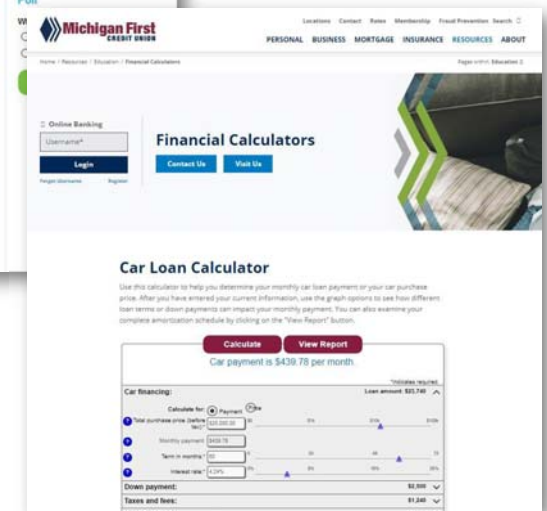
Poll

Michigan First CREDIT UNION

Locations Contact Rates Membership Fraud Prevention Search

PERSONAL BUSINESS MORTGAGE INSURANCE RESOURCES ABOUT

Home / Resources / Education / Financial Calculators

Pages within: Education

Online Banking

Username*

Login

Forgot Username Register

Financial Calculators

Contact Us Visit Us

Car Loan Calculator

Use this calculator to help you determine your monthly car loan payment or your car purchase price. After you have entered your current information, use the graph options to see how different loan terms or down payments can impact your monthly payment. You can also examine your complete amortization schedule by clicking on the "View Report" button.

Calculate View Report

Car payment is $439.78 per month.

*indicates required

Car financing: Loan amount: $21,740

Calculate for: Payment Price

Total purchase price (before tax): $25,000.00

Monthly payment: $439.78

Term in months: 60

Interest rate: 4.24%

Down payment: $2,500

Taxes and fees: $1,240